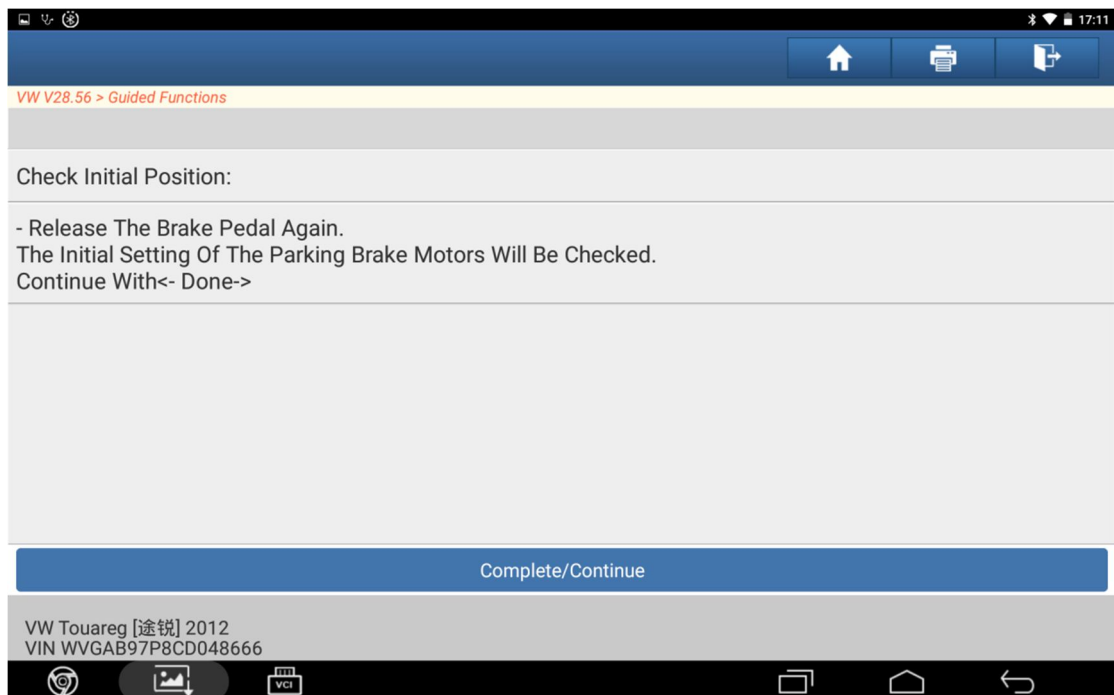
17:11

VW V28.56 > Guided Functions

Check Initial Position:

- Release The Brake Pedal Again.
The Initial Setting Of The Parking Brake Motors Will Be Checked.
Continue With<- Done->

Complete/Continue

VW Touareg [途锐] 2012
VIN WVGAB97P8CD048666

VCI